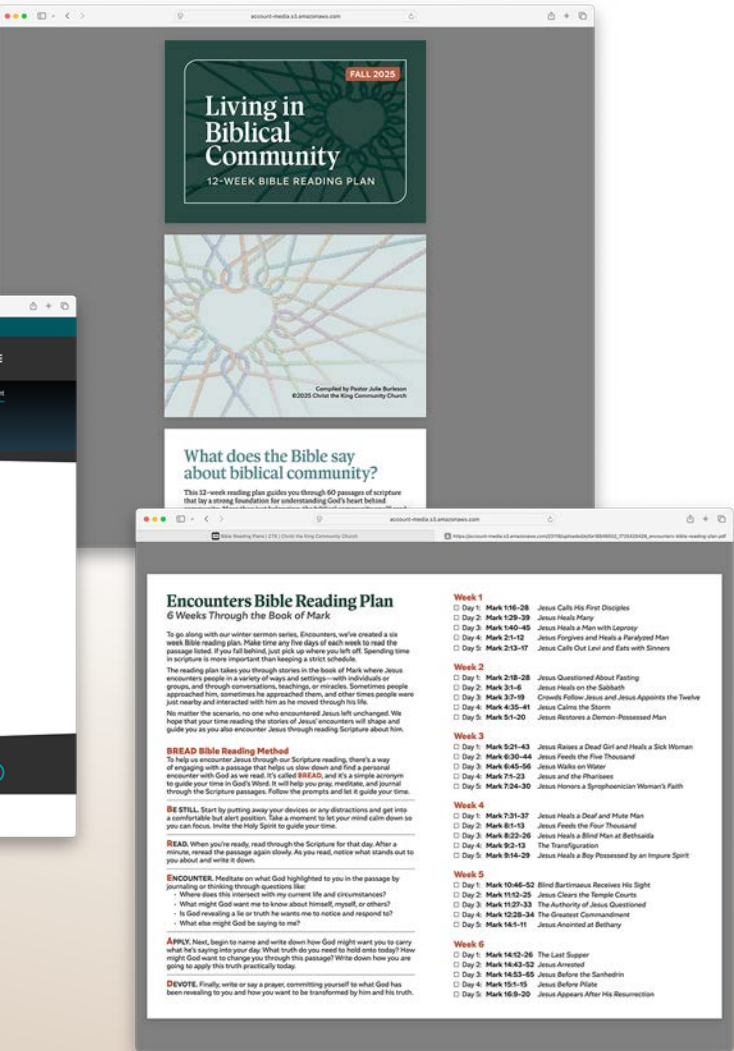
account-media.s3.amazonaws.com

FALL 2025

Living in Biblical Community

12-WEEK BIBLE READING PLAN

Compiled by Pastor Julie Burleson
©2025 Christ the King Community Church

What does the Bible say about biblical community?

This 12-week reading plan guides you through 60 passages of scripture that lay a strong foundation for understanding God's heart behind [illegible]

account-media.s3.amazonaws.com

Bible Reading Plans | CTK | Christ the King Community Church

https://account-media.s3.amazonaws.com/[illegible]_encounters-bible-reading-plan.pdf

Encounters Bible Reading Plan
6 Weeks Through the Book of Mark

To go along with our winter sermon series, Encounters, we've created a six week Bible reading plan. Make time any five days of each week to read the passage listed. If you fall behind, just pick up where you left off. Spending time in scripture is more important than keeping a strict schedule.

The reading plan takes you through stories in the book of Mark where Jesus encounters people in a variety of ways and settings—with individuals or groups, and through conversations, teachings, or miracles. Sometimes people approached him, sometimes he approached them, and other times people were just nearby and interacted with him as he moved through his life.

No matter the scenario, no one who encountered Jesus left unchanged. We hope that your time reading the stories of Jesus' encounters will shape and guide you as you also encounter Jesus through reading Scripture about him.

BREAD Bible Reading Method
To help us encounter Jesus through our Scripture reading, there's a way of engaging with a passage that helps us slow down and find a personal encounter with God as we read. It's called BREAD, and it's a simple acronym to guide your time in God's Word. It will help you pray, meditate, and journal through the Scripture passages. Follow the prompts and let it guide your time.

BE STILL. Start by putting away your devices or any distractions and get into a comfortable but alert position. Take a moment to let your mind calm down so you can focus. Invite the Holy Spirit to guide your time.

READ. When you're ready, read through the Scripture for that day. After a minute, reread the passage again slowly. As you read, notice what stands out to you about and write it down.

ENCOUNTER. Meditate on what God highlighted to you in the passage by journaling or thinking through questions like:
• Where does this intersect with my current life and circumstances?
• What might God want me to know about himself, myself, or others?
• Is God revealing a lie or truth he wants me to notice and respond to?
• What else might God be saying to me?

APPLY. Next, begin to name and write down how God might want you to carry what he's saying into your day. What truth do you need to hold onto today? How might God want to change you through this passage? Write down how you are going to apply this truth practically today.

DEVOTE. Finally, write or say a prayer, committing yourself to what God has been revealing to you and how you want to be transformed by him and his truth.

Week 1
☐ Day 1: Mark 1:16–28 Jesus Calls His First Disciples
☐ Day 2: Mark 1:29–39 Jesus Heals Many
☐ Day 3: Mark 1:40–45 Jesus Heals a Man with Leprosy
☐ Day 4: Mark 2:1–12 Jesus Forgives and Heals a Paralyzed Man
☐ Day 5: Mark 2:13–17 Jesus Calls Out Levi and Eats with Sinners

Week 2
☐ Day 1: Mark 2:18–28 Jesus Questioned About Fasting
☐ Day 2: Mark 3:1–6 Jesus Heals on the Sabbath
☐ Day 3: Mark 3:7–19 Crowds Follow Jesus and Jesus Appoints the Twelve
☐ Day 4: Mark 4:35–41 Jesus Calms the Storm
☐ Day 5: Mark 5:1–20 Jesus Restores a Demon-Possessed Man

Week 3
☐ Day 1: Mark 5:21–43 Jesus Raises a Dead Girl and Heals a Sick Woman
☐ Day 2: Mark 6:30–44 Jesus Feeds the Five Thousand
☐ Day 3: Mark 6:45–56 Jesus Walks on Water
☐ Day 4: Mark 7:1–23 Jesus and the Pharisees
☐ Day 5: Mark 7:24–30 Jesus Honors a Syrophoenician Woman's Faith

Week 4
☐ Day 1: Mark 7:31–37 Jesus Heals a Deaf and Mute Man
☐ Day 2: Mark 8:1–13 Jesus Feeds the Four Thousand
☐ Day 3: Mark 8:22–26 Jesus Heals a Blind Man at Bethsaida
☐ Day 4: Mark 9:2–13 The Transfiguration
☐ Day 5: Mark 9:14–29 Jesus Heals a Boy Possessed by an Impure Spirit

Week 5
☐ Day 1: Mark 10:46–52 Blind Bartimaeus Receives His Sight
☐ Day 2: Mark 11:12–25 Jesus Clears the Temple Courts
☐ Day 3: Mark 11:27–33 The Authority of Jesus Questioned
☐ Day 4: Mark 12:28–34 The Greatest Commandment
☐ Day 5: Mark 14:1–11 Jesus Anointed at Bethany

Week 6
☐ Day 1: Mark 14:12–26 The Last Supper
☐ Day 2: Mark 14:43–52 Jesus Arrested
☐ Day 3: Mark 14:53–65 Jesus Before the Sanhedrin
☐ Day 4: Mark 15:1–15 Jesus Before Pilate
☐ Day 5: Mark 16:9–20 Jesus Appears After His Resurrection